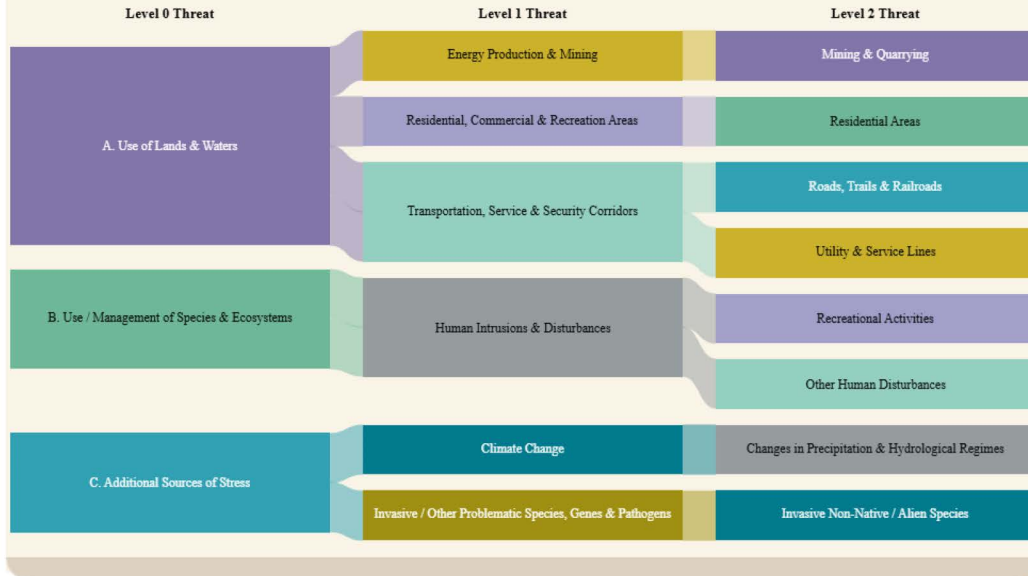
Level 0 Threat

Level 1 Threat

Level 2 Threat

A. Use of Lands & Waters

B. Use / Management of Species & Ecosystems

C. Additional Sources of Stress

Energy Production & Mining

Residential, Commercial & Recreation Areas

Transportation, Service & Security Corridors

Human Intrusions & Disturbances

Climate Change

Invasive / Other Problematic Species, Genes & Pathogens

Mining & Quarrying

Residential Areas

Roads, Trails & Railroads

Utility & Service Lines

Recreational Activities

Other Human Disturbances

Changes in Precipitation & Hydrological Regimes

Invasive Non-Native / Alien Species